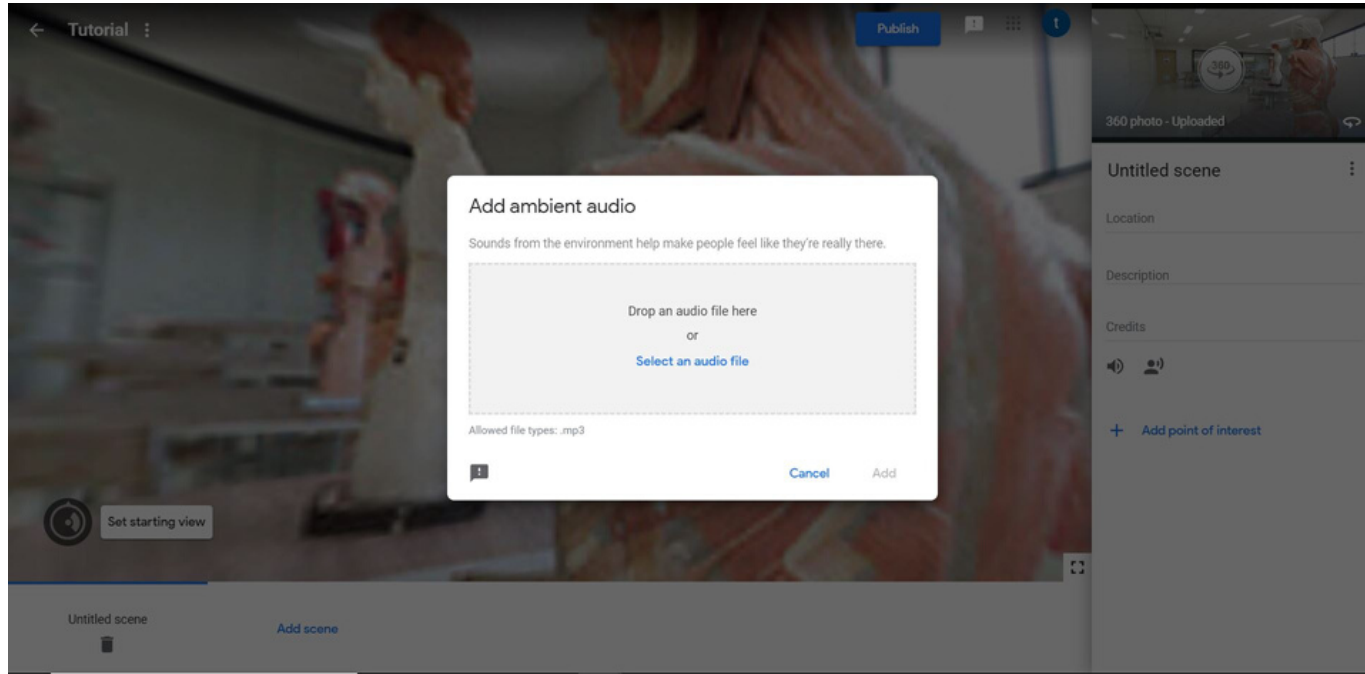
Tutorial

Publish

t

360

360 photo - Uploaded

Untitled scene

Location

Description

Credits

+ Add point of interest

Add ambient audio

Sounds from the environment help make people feel like they're really there.

Drop an audio file here

or

Select an audio file

Allowed file types: .mp3

Cancel

Add

Set starting view

Untitled scene

Add scene